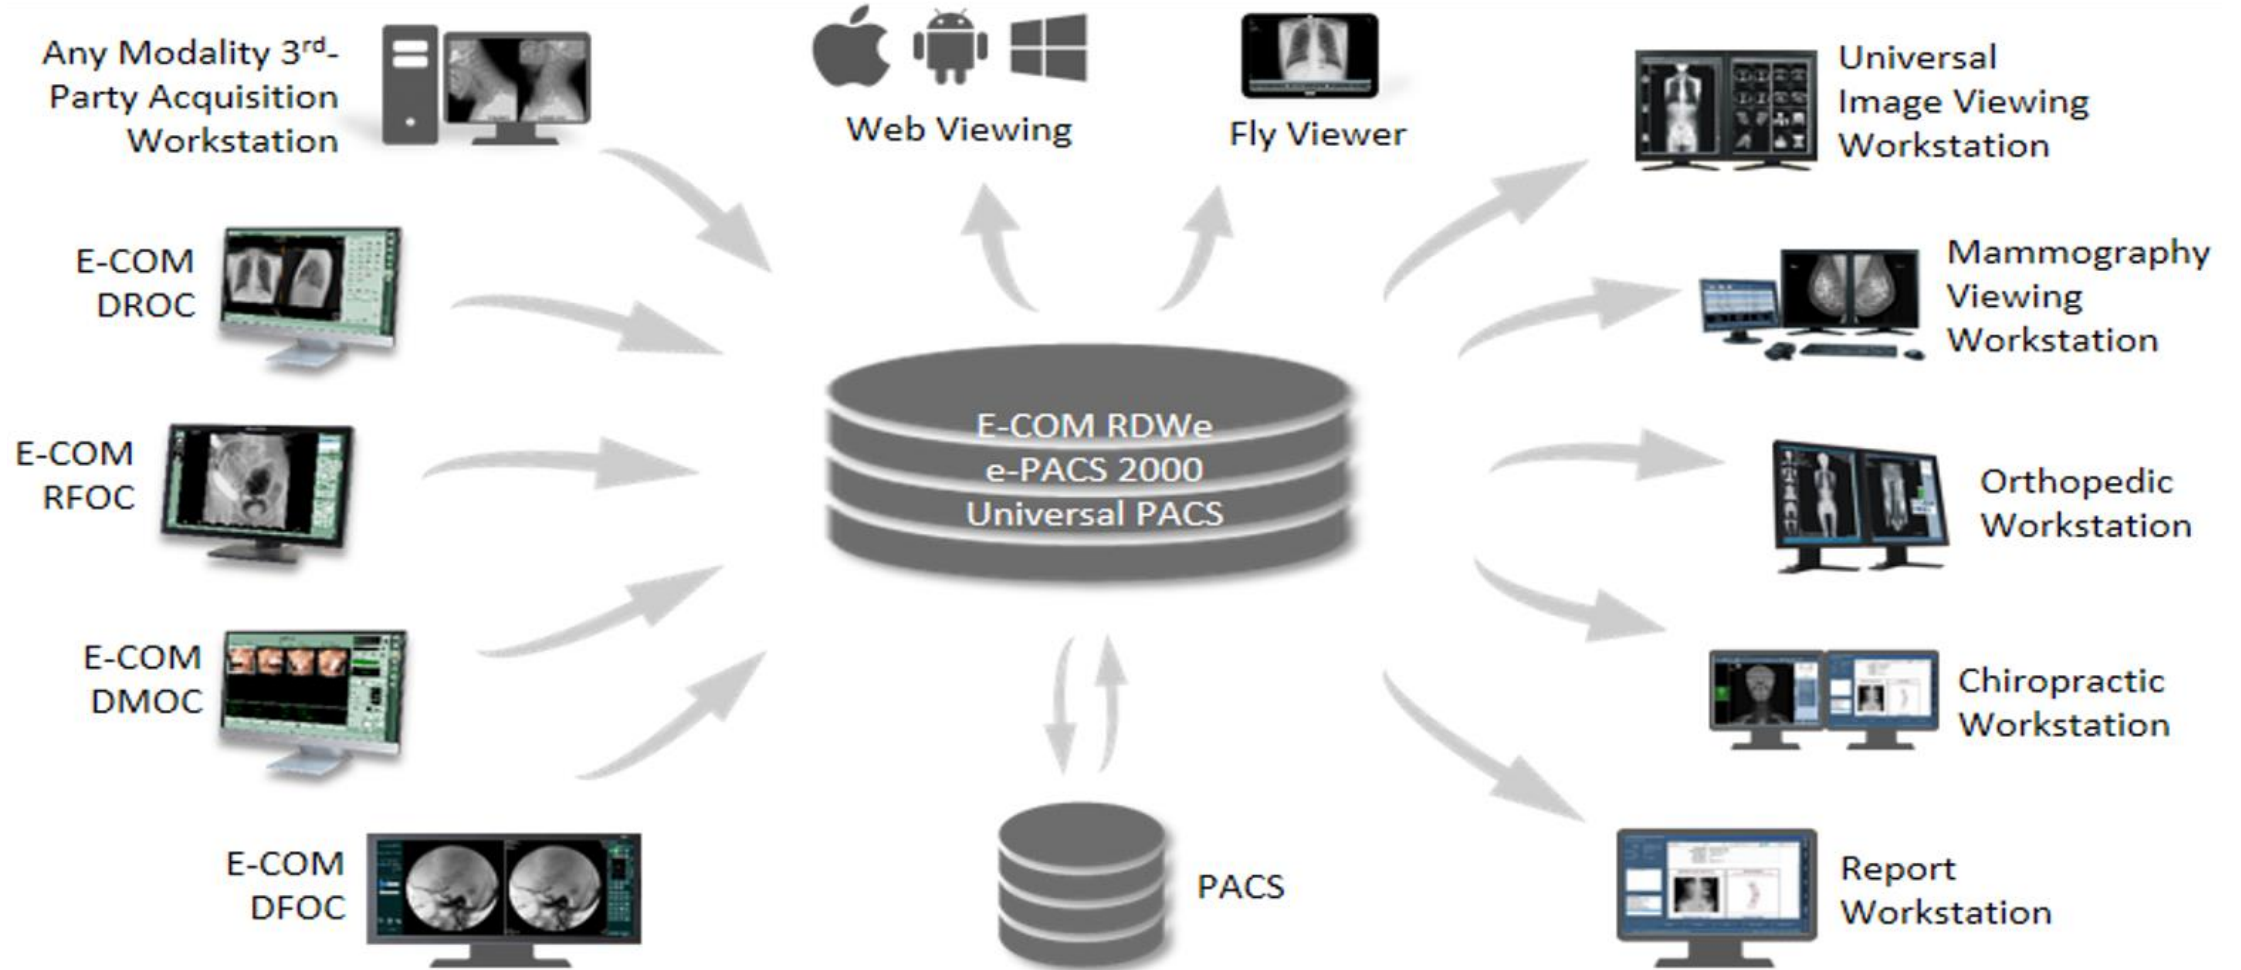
Any Modality 3$^{rd}$-Party Acquisition Workstation

Web Viewing

Fly Viewer

Universal Image Viewing Workstation

E-COM DROC

Mammography Viewing Workstation

E-COM RFOC

E-COM RDWe
e-PACS 2000
Universal PACS

Orthopedic Workstation

E-COM DMOC

Chiropractic Workstation

E-COM DFOC

PACS

Report Workstation